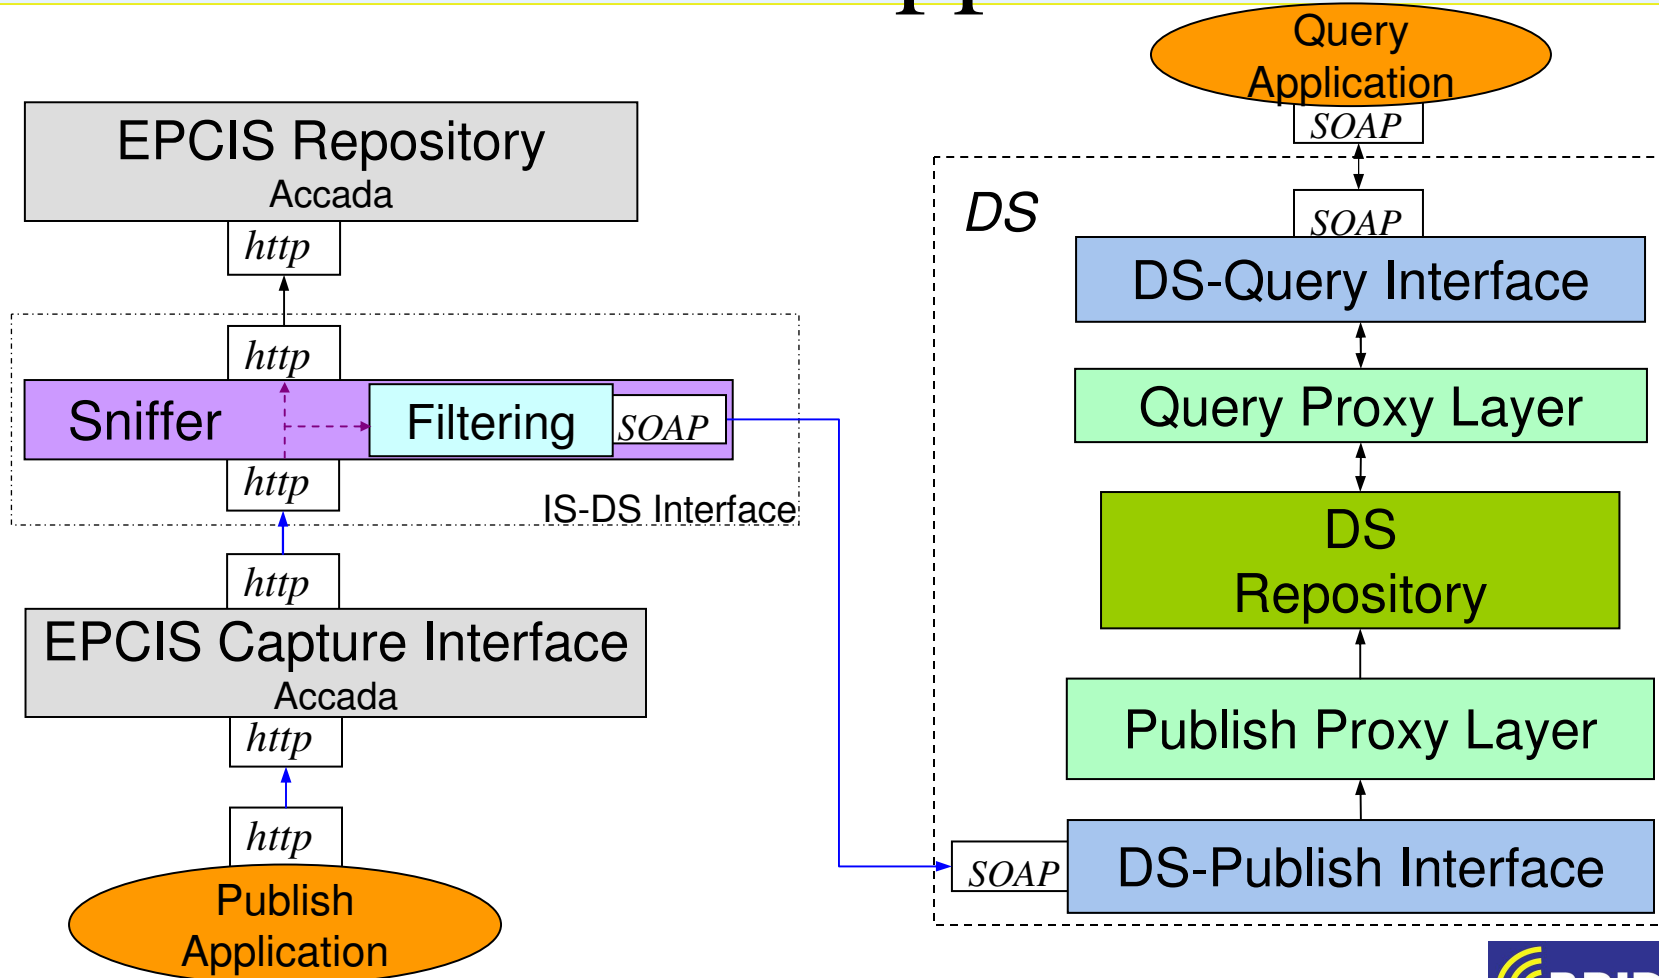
Query Application

SOAP

DS

SOAP

DS-Query Interface

Query Proxy Layer

DS Repository

Publish Proxy Layer

SOAP

DS-Publish Interface

EPCIS Repository
Accada

http

http

Sniffer

Filtering

SOAP

http

IS-DS Interface

http

EPCIS Capture Interface
Accada

http

http

Publish Application